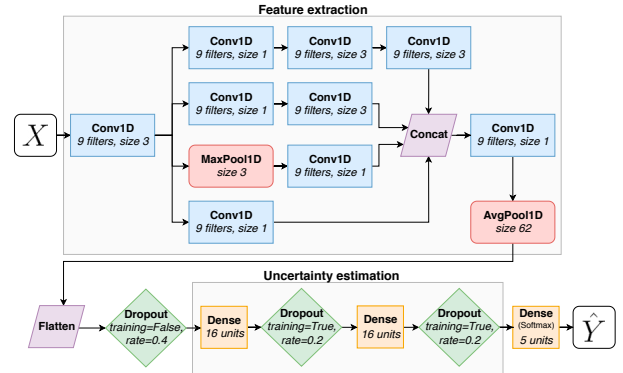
Feature extraction

$X$

Conv1D
9 filters, size 3

Conv1D
9 filters, size 1

Conv1D
9 filters, size 3

Conv1D
9 filters, size 3

Conv1D
9 filters, size 1

Conv1D
9 filters, size 3

MaxPool1D
size 3

Conv1D
9 filters, size 1

Conv1D
9 filters, size 1

Concat

Conv1D
9 filters, size 1

AvgPool1D
size 62

Uncertainty estimation

Flatten

Dropout
training=False, rate=0.4

Dense
16 units

Dropout
training=True, rate=0.2

Dense
16 units

Dropout
training=True, rate=0.2

Dense
(Softmax)
5 units

$\hat{Y}$